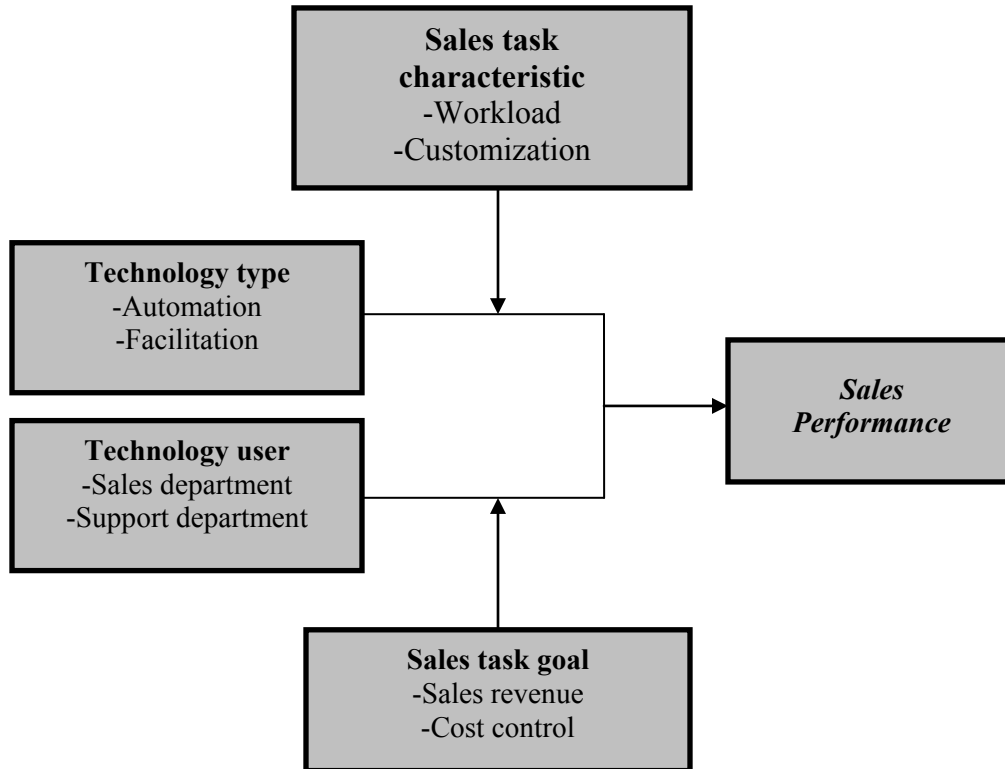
**Sales task characteristic**
-Workload
-Customization

**Technology type**
-Automation
-Facilitation

**Technology user**
-Sales department
-Support department

*Sales Performance*

**Sales task goal**
-Sales revenue
-Cost control